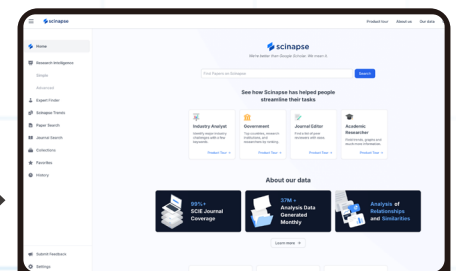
scinapse

Product tour About us Our data

Home

Research Intelligence

Single

Advanced

Expert Finder

Scinapse Trends

Paper Search

Journal Search

Collections

Favorites

History

Submit Feedback

Settings

scinapse

We're better than Google Scholar. We mean it.

Find Papers on Scinapse

Search

See how Scinapse has helped people streamline their tasks

Industry Analyst

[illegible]

Product Tour →

Government

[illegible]

Product Tour →

Journal Editor

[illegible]

Product Tour →

Academic Researcher

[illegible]

Product Tour →

About our data

99%+ SCIE Journal Coverage

37M + Analysis Data Generated Monthly

Analysis of Relationships and Similarities

Learn more →